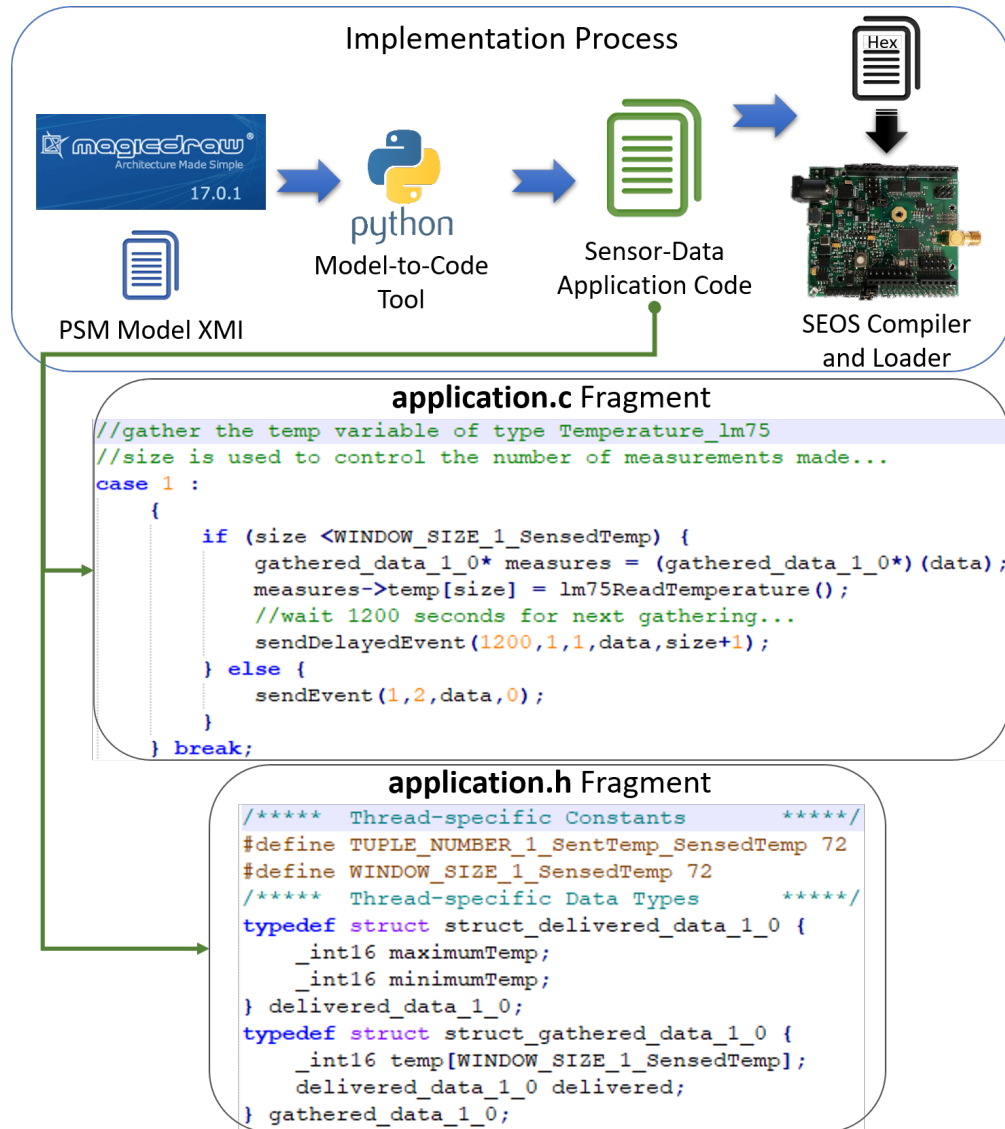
Implementation Process

Hex

magicdraw®
Architecture Made Simple
17.0.1

PSM Model XMI

python
Model-to-Code Tool

Sensor-Data Application Code

SEOS Compiler and Loader

**application.c** Fragment

```
//gather the temp variable of type Temperature_lm75
//size is used to control the number of measurements made...
case 1 :
    {
        if (size <WINDOW_SIZE_1_SensedTemp) {
            gathered_data_1_0* measures = (gathered_data_1_0*)(data);
            measures->temp[size] = lm75ReadTemperature();
            //wait 1200 seconds for next gathering...
            sendDelayedEvent(1200,1,1,data,size+1);
        } else {
            sendEvent(1,2,data,0);
        }
    } break;
```

**application.h** Fragment

```
/*****  Thread-specific Constants          *****/
#define TUPLE_NUMBER_1_SentTemp_SensedTemp 72
#define WINDOW_SIZE_1_SensedTemp 72
/*****  Thread-specific Data Types         *****/
typedef struct struct_delivered_data_1_0 {
    _int16 maximumTemp;
    _int16 minimumTemp;
} delivered_data_1_0;
typedef struct struct_gathered_data_1_0 {
    _int16 temp[WINDOW_SIZE_1_SensedTemp];
    delivered_data_1_0 delivered;
} gathered_data_1_0;
```